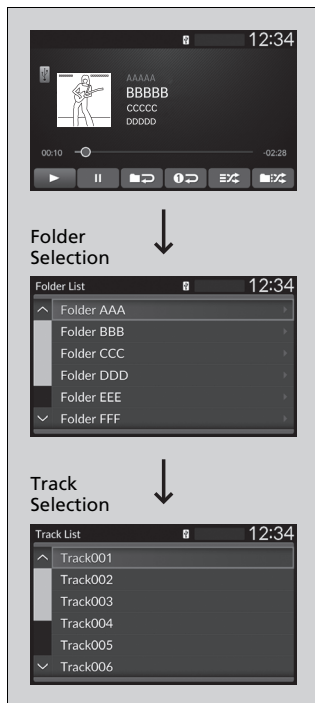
12:34

AAAAA
BBBBB
CCCCC
DDDDD

00:10

-02:28

Folder Selection

Folder List

12:34

Folder AAA
Folder BBB
Folder CCC
Folder DDD
Folder EEE
Folder FFF

Track Selection

Track List

12:34

Track001
Track002
Track003
Track004
Track005
Track006